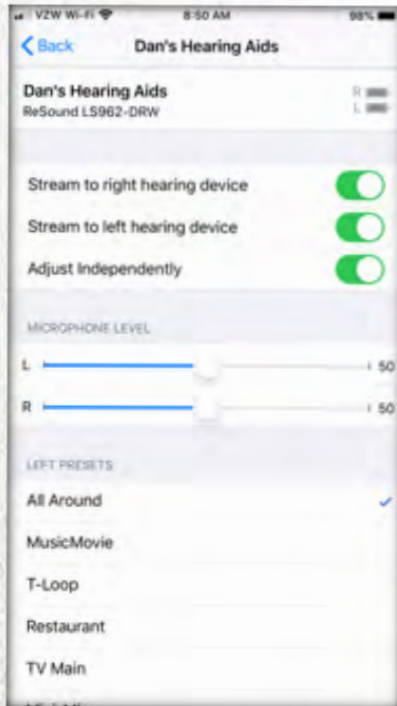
VZW Wi-Fi 8:50 AM 98%

Back Dan's Hearing Aids

Dan's Hearing Aids
ReSound LS962-DRW

R
L

Stream to right hearing device

Stream to left hearing device

Adjust Independently

MICROPHONE LEVEL

L 50

R 50

LEFT PRESETS

All Around

MusicMovie

T-Loop

Restaurant

TV Main